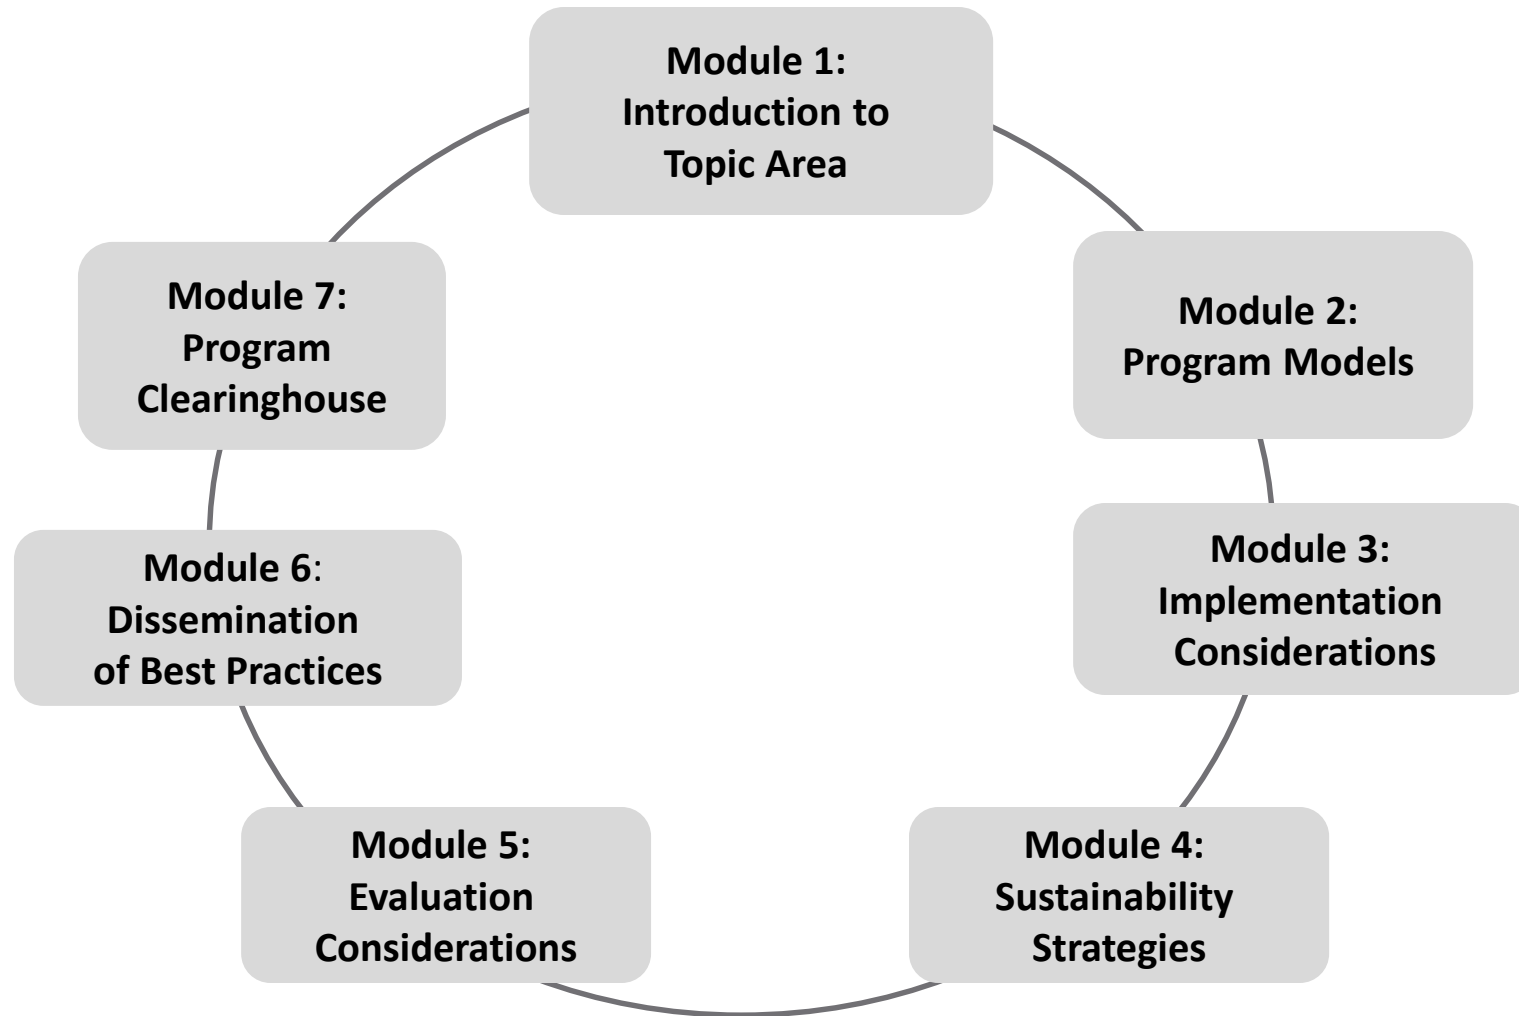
Module 1:
Introduction to Topic Area

Module 2:
Program Models

Module 3:
Implementation Considerations

Module 4:
Sustainability Strategies

Module 5:
Evaluation Considerations

Module 6:
Dissemination of Best Practices

Module 7:
Program Clearinghouse